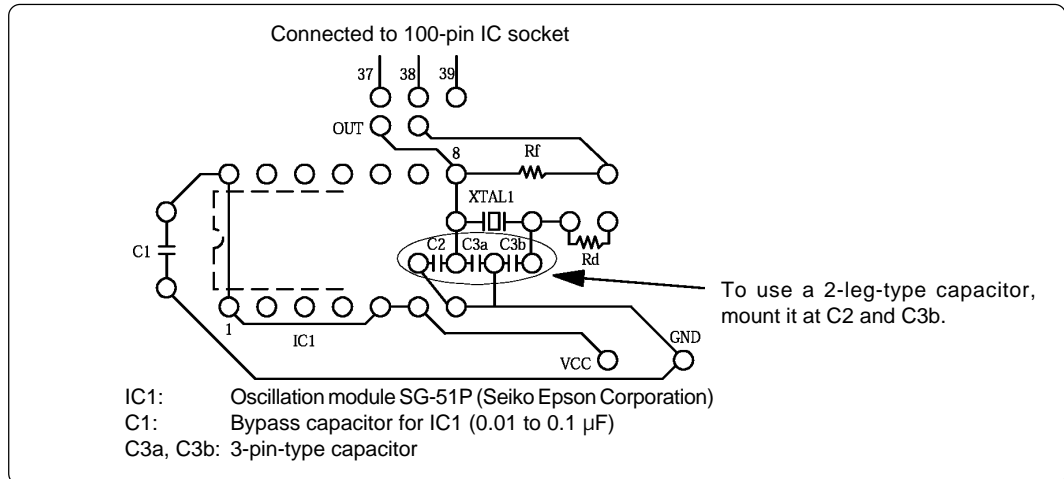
Connected to 100-pin IC socket

37 38 39

OUT

8

Rf

XTAL1

C1

C2 C3a C3b

Rd

To use a 2-leg-type capacitor, mount it at C2 and C3b.

1

IC1

GND

VCC

IC1: Oscillation module SG-51P (Seiko Epson Corporation)
C1: Bypass capacitor for IC1 (0.01 to 0.1 μF)
C3a, C3b: 3-pin-type capacitor